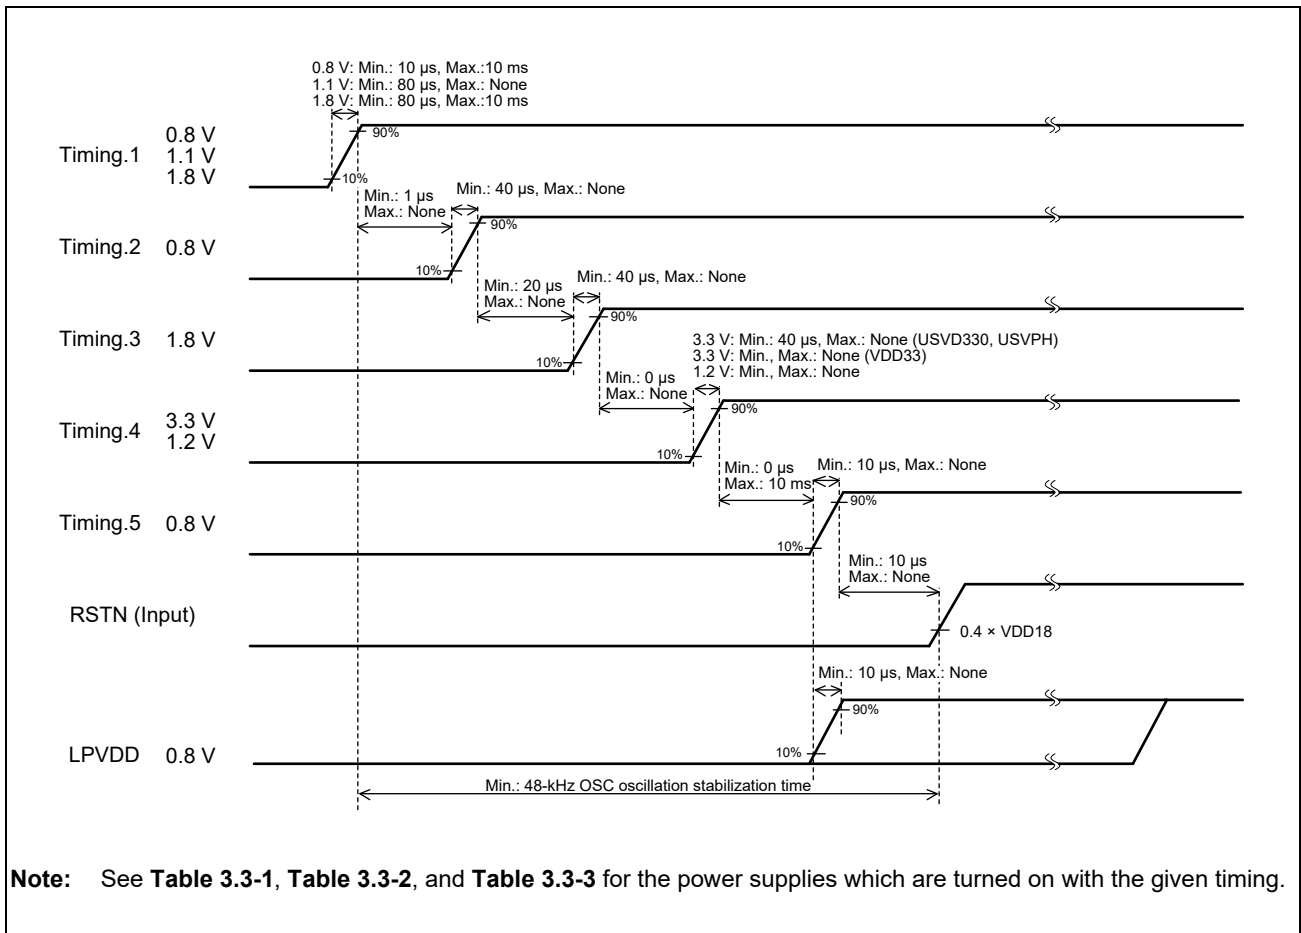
0.8 V: Min.: 10 μs, Max.:10 ms
1.1 V: Min.: 80 μs, Max.: None
1.8 V: Min.: 80 μs, Max.:10 ms

Timing.1 0.8 V 1.1 V 1.8 V

90%
10%

Min.: 1 μs
Max.: None

Min.: 40 μs, Max.: None

Timing.2 0.8 V

90%
10%

Min.: 20 μs
Max.: None

Min.: 40 μs, Max.: None

Timing.3 1.8 V

90%
10%

3.3 V: Min.: 40 μs, Max.: None (USVD330, USVPH)
3.3 V: Min., Max.: None (VDD33)
1.2 V: Min., Max.: None

Min.: 0 μs
Max.: None

Timing.4 3.3 V 1.2 V

90%
10%

Min.: 0 μs
Max.: 10 ms

Min.: 10 μs, Max.: None

Timing.5 0.8 V

90%
10%

Min.: 10 μs
Max.: None

RSTN (Input)

0.4 × VDD18

Min.: 10 μs, Max.: None

90%

LPVDD 0.8 V

10%

Min.: 48-kHz OSC oscillation stabilization time

**Note:** See **Table 3.3-1**, **Table 3.3-2**, and **Table 3.3-3** for the power supplies which are turned on with the given timing.